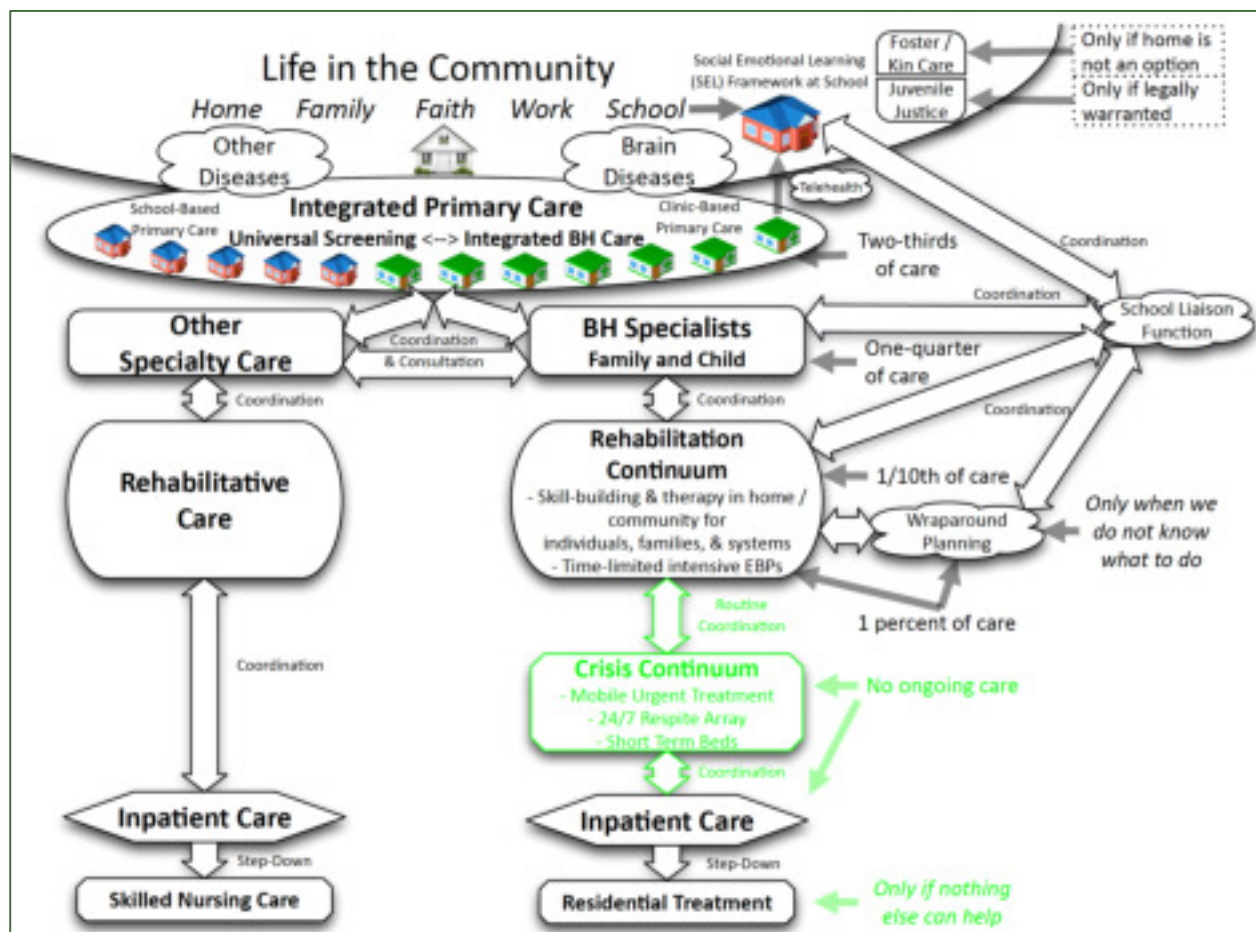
Life in the Community

Home Family Faith Work School

Social Emotional Learning (SEL) Framework at School

Foster / Kin Care

Juvenile Justice

Only if home is not an option

Only if legally warranted

Other Diseases

Brain Diseases

Telehealth

Integrated Primary Care

School-Based Primary Care

Clinic-Based Primary Care

Universal Screening <--> Integrated BH Care

Two-thirds of care

Coordination

Coordination

School Liaison Function

Other Specialty Care

Coordination & Consultation

BH Specialists Family and Child

One-quarter of care

Coordination

Coordination

Coordination

Rehabilitative Care

Rehabilitation Continuum
- Skill-building & therapy in home / community for individuals, families, & systems
- Time-limited intensive EBPs

1/10th of care

Wraparound Planning

Only when we do not know what to do

1 percent of care

Routine Coordination

Coordination

Crisis Continuum
- Mobile Urgent Treatment
- 24/7 Respite Array
- Short Term Beds

No ongoing care

Coordination

Inpatient Care

Inpatient Care

Step-Down

Step-Down

Skilled Nursing Care

Residential Treatment

Only if nothing else can help